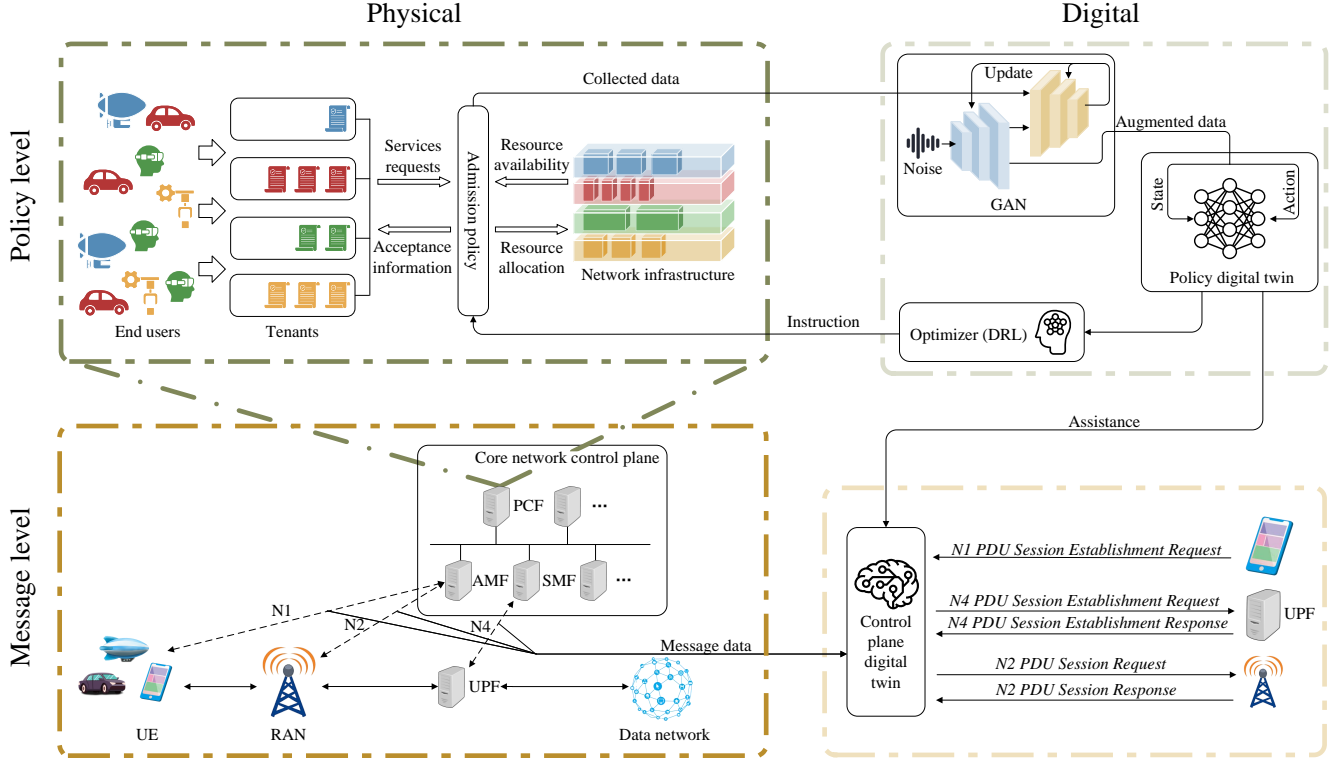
Physical

Digital

Policy level

End users

Tenants

Services requests

Acceptance information

Admission policy

Collected data

Resource availability

Resource allocation

Network infrastructure

Update

Augmented data

Noise

GAN

State

Action

Policy digital twin

Instruction

Optimizer (DRL)

Assistance

Message level

Core network control plane

PCF

...

AMF

SMF

...

N1

N2

N4

Message data

UE

RAN

UPF

Data network

Control plane digital twin

N1 PDU Session Establishment Request

N4 PDU Session Establishment Request

N4 PDU Session Establishment Response

UPF

N2 PDU Session Request

N2 PDU Session Response